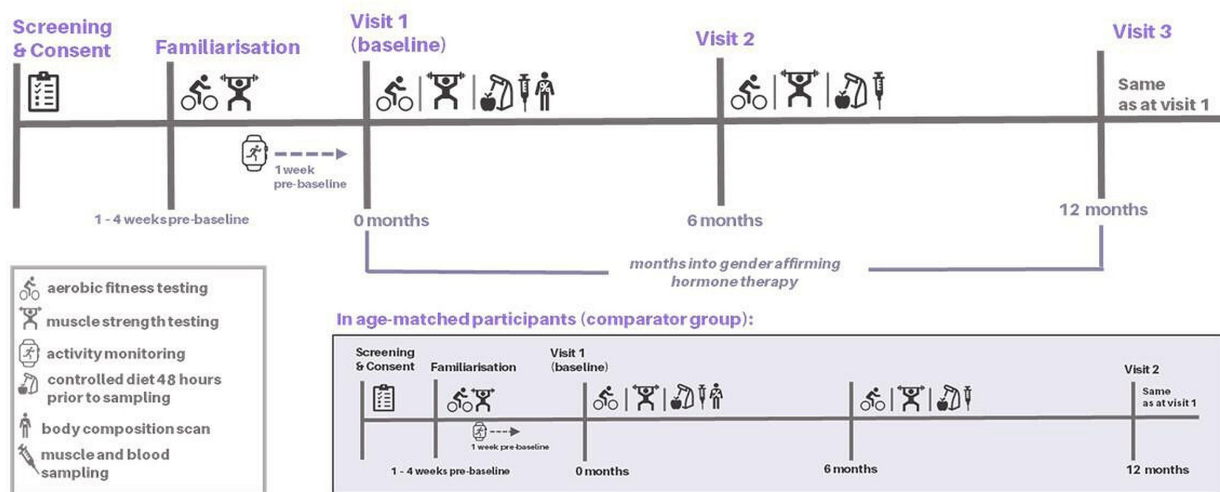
Screening & Consent

Familiarisation

Visit 1 (baseline)

Visit 2

Visit 3

Same as at visit 1

1 week pre-baseline

1 - 4 weeks pre-baseline

0 months

6 months

12 months

months into gender affirming hormone therapy

aerobic fitness testing

muscle strength testing

activity monitoring

controlled diet 48 hours prior to sampling

body composition scan

muscle and blood sampling

In age-matched participants (comparator group):

Screening & Consent

Familiarisation

Visit 1 (baseline)

Visit 2

Same as at visit 1

1 week pre-baseline

1 - 4 weeks pre-baseline

0 months

6 months

12 months